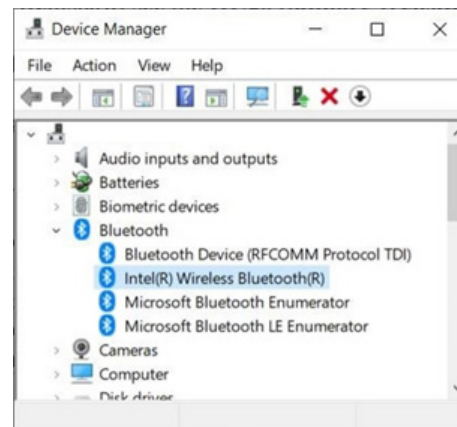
Device Manager

File Action View Help

Audio inputs and outputs
Batteries
Biometric devices
Bluetooth
Bluetooth Device (RFCOMM Protocol TDI)
Intel(R) Wireless Bluetooth(R)
Microsoft Bluetooth Enumerator
Microsoft Bluetooth LE Enumerator
Cameras
Computer
Disk drives